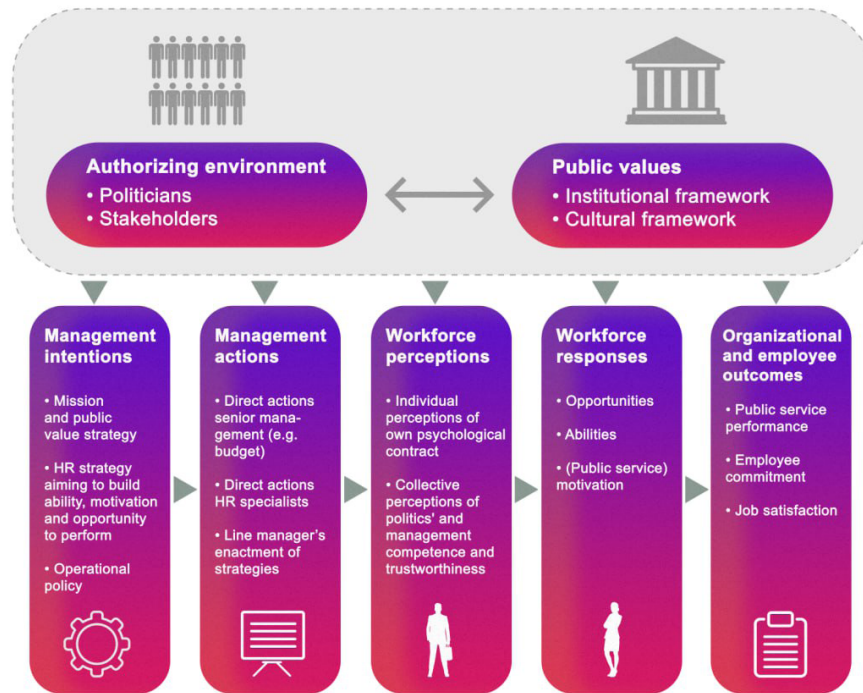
Authorizing environment
• Politicians
• Stakeholders

Public values
• Institutional framework
• Cultural framework

Management intentions
• Mission and public value strategy
• HR strategy aiming to build ability, motivation and opportunity to perform
• Operational policy

Management actions
• Direct actions senior management (e.g. budget)
• Direct actions HR specialists
• Line manager's enactment of strategies

Workforce perceptions
• Individual perceptions of own psychological contract
• Collective perceptions of politics' and management competence and trustworthiness

Workforce responses
• Opportunities
• Abilities
• (Public service) motivation

Organizational and employee outcomes
• Public service performance
• Employee commitment
• Job satisfaction